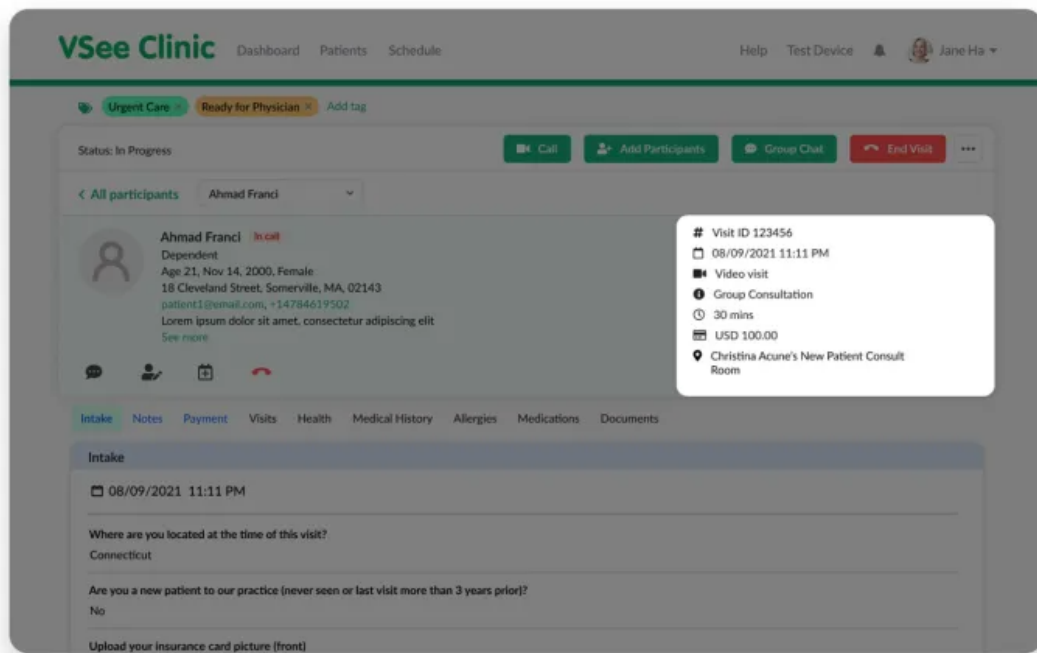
VSee Clinic Dashboard Patients Schedule Help Test Device Jane Ha

Urgent Care × Ready for Physician × Add tag

Status: In Progress

Call Add Participants Group Chat End Visit ...

< All participants Ahmad Franci

Ahmad Franci In call
Dependent
Age 21, Nov 14, 2000, Female
18 Cleveland Street, Somerville, MA, 02143
patient1@email.com, +14784619502
Lorem ipsum dolor sit amet, consectetur adipiscing elit
See more

# Visit ID 123456
08/09/2021 11:11 PM
Video visit
Group Consultation
30 mins
USD 100.00
Christina Acune's New Patient Consult Room

Intake Notes Payment Visits Health Medical History Allergies Medications Documents

Intake

08/09/2021 11:11 PM

Where are you located at the time of this visit?
Connecticut

Are you a new patient to our practice (never seen or last visit more than 3 years prior)?
No

Upload your insurance card picture (front)